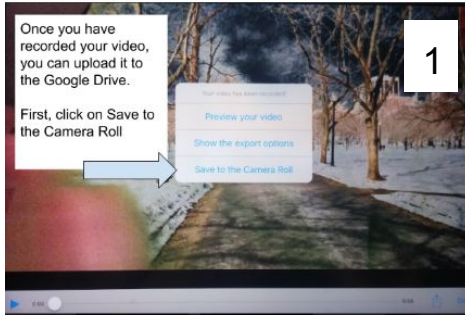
Once you have recorded your video, you can upload it to the Google Drive.

First, click on Save to the Camera Roll

1

Your video has been recorded!

Preview your video

Show the export options

Save to the Camera Roll

0:00

0:18